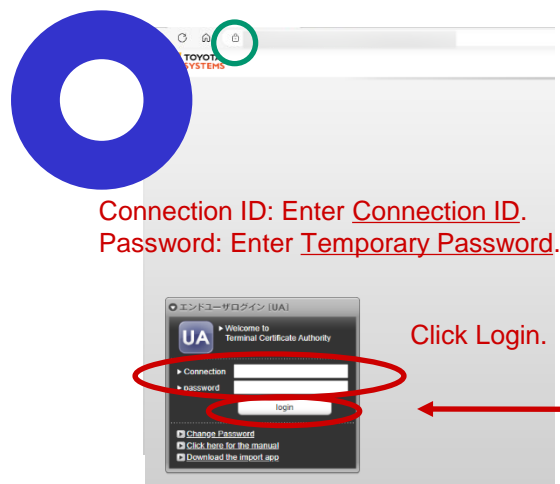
TOYOTA
SYSTEMS

Connection ID: Enter Connection ID.
Password: Enter Temporary Password.

エンドユーザログイン (UA)
UA
Welcome to Terminal Certificate Authority

Click Login.

Connection
password
login

Change Password
Click here for the manual
Download the import app